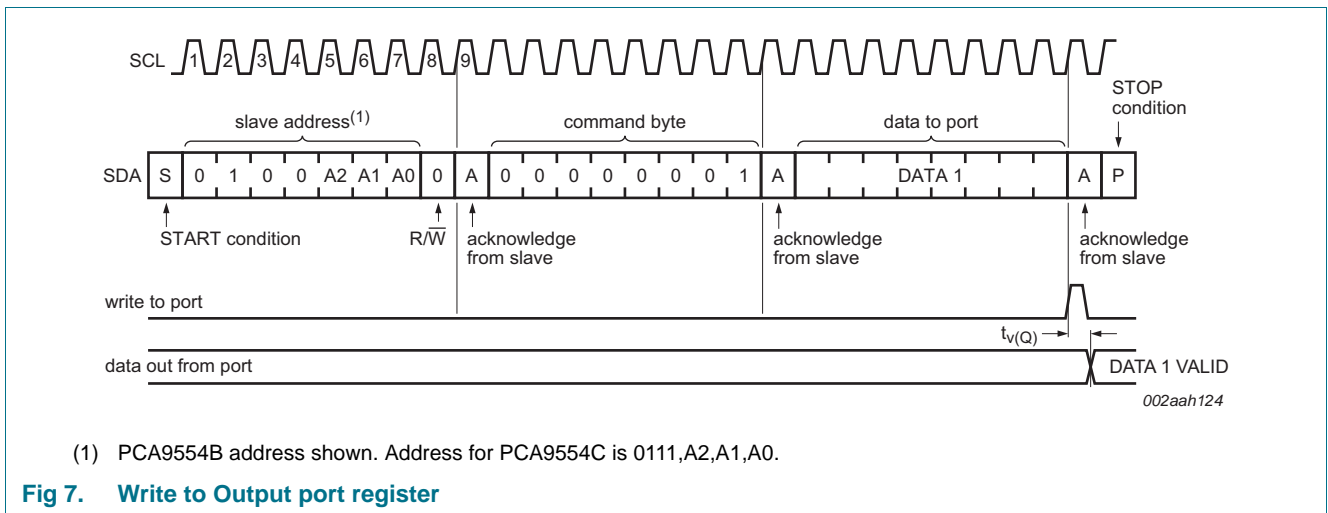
SCL 1 2 3 4 5 6 7 8 9

STOP condition

slave address$^{(1)}$

command byte

data to port

SDA S 0 1 0 0 A2 A1 A0 0 A 0 0 0 0 0 0 0 1 A DATA 1 A P

START condition

$R/\overline{W}$

acknowledge from slave

acknowledge from slave

acknowledge from slave

write to port

$t_{v(Q)}$

data out from port

DATA 1 VALID

002aah124

(1) PCA9554B address shown. Address for PCA9554C is 0111,A2,A1,A0.

Fig 7. Write to Output port register